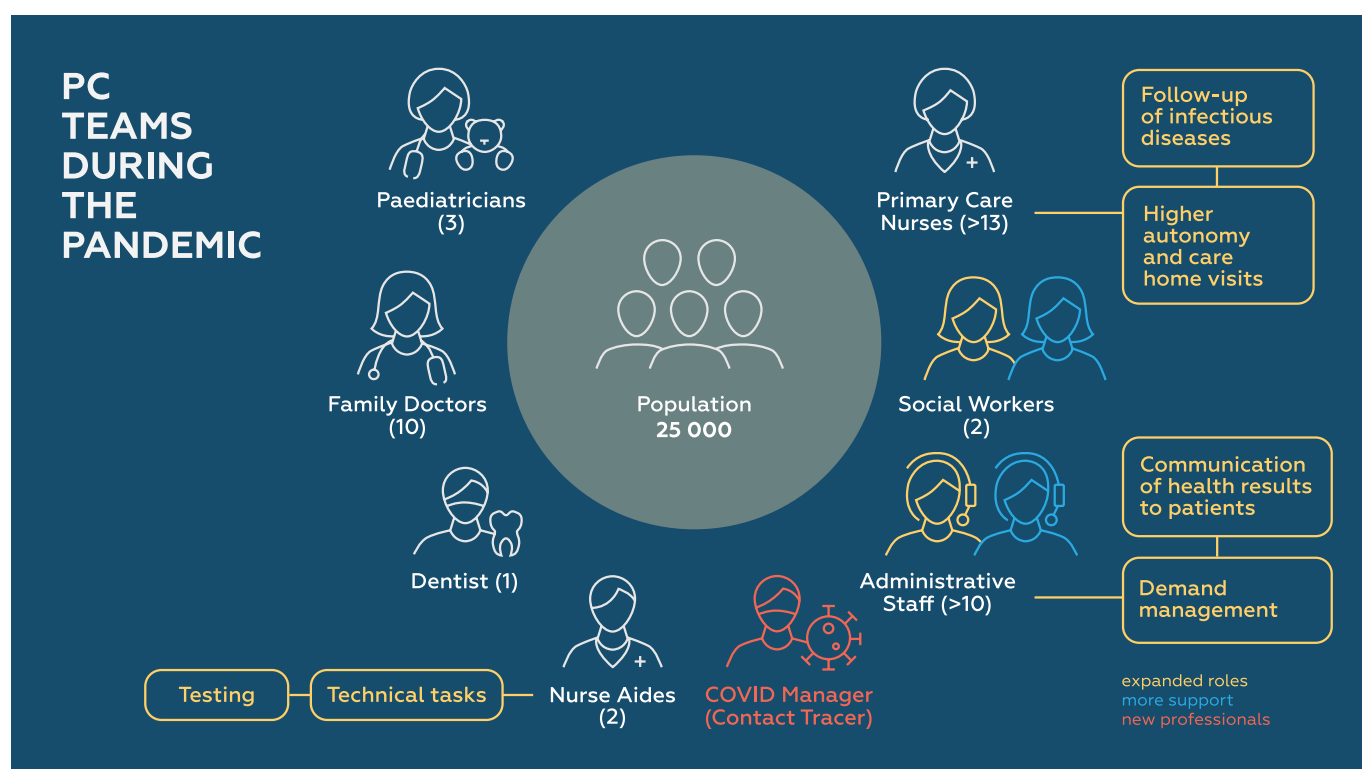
PC TEAMS DURING THE PANDEMIC

Paediatricians (3)

Primary Care Nurses (>13)

Follow-up of infectious diseases

Higher autonomy and care home visits

Population 25 000

Family Doctors (10)

Social Workers (2)

Communication of health results to patients

Demand management

Administrative Staff (>10)

Dentist (1)

Testing

Technical tasks

Nurse Aides (2)

COVID Manager (Contact Tracer)

expanded roles
more support
new professionals